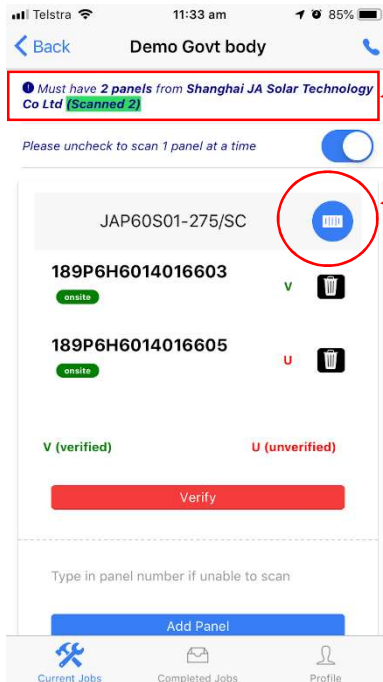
Telstra 11:33 am 85%

Back Demo Govt body

Must have 2 panels from Shanghai JA Solar Technology Co Ltd (Scanned 2)

Please uncheck to scan 1 panel at a time

JAP60S01-275/SC

189P6H6014016603
onsite
V

189P6H6014016605
onsite
U

V (verified) U (unverified)

Verify

Type in panel number if unable to scan

Add Panel

Current Jobs Completed Jobs Profile